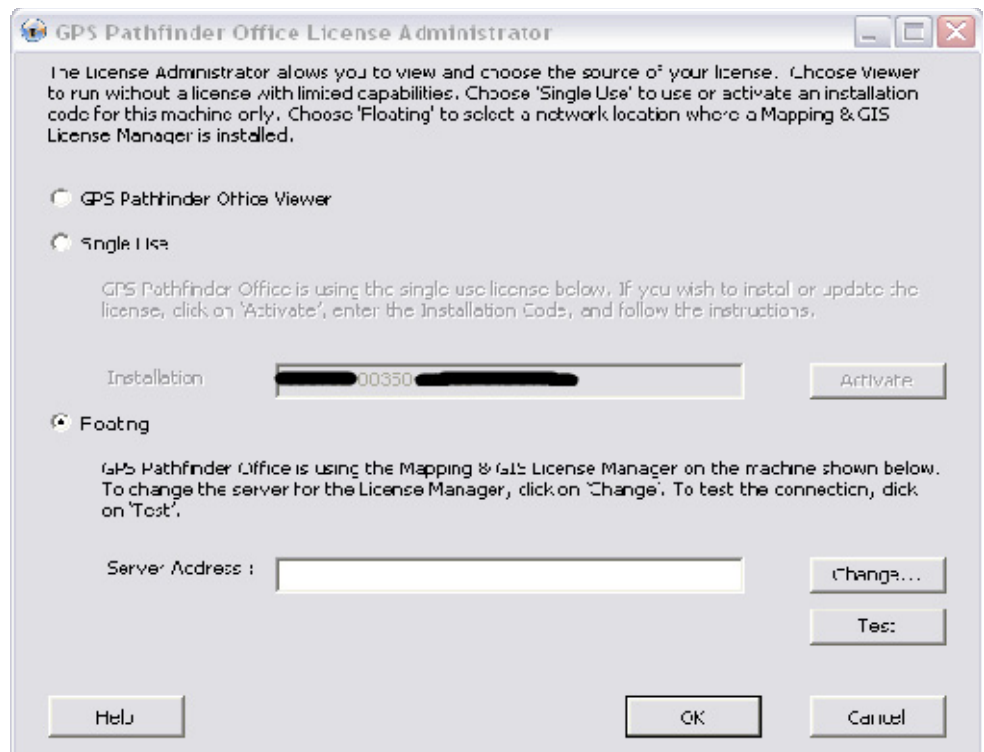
GPS Pathfinder Office License Administrator

The License Administrator allows you to view and choose the source of your license. Choose Viewer to run without a license with limited capabilities. Choose 'Single Use' to use or activate an installation code for this machine only. Choose 'Floating' to select a network location where a Mapping & GIS License Manager is installed.

GPS Pathfinder Office Viewer

Single Use

GPS Pathfinder Office is using the single use license below. If you wish to install or update the license, click on 'Activate', enter the Installation Code, and follow the instructions.

Installation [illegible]00350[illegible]

Activate

Floating

GPS Pathfinder Office is using the Mapping & GIS License Manager on the machine shown below. To change the server for the License Manager, click on 'Change'. To test the connection, click on 'Test'.

Server Address :

Change...

Test

Help

OK

Cancel